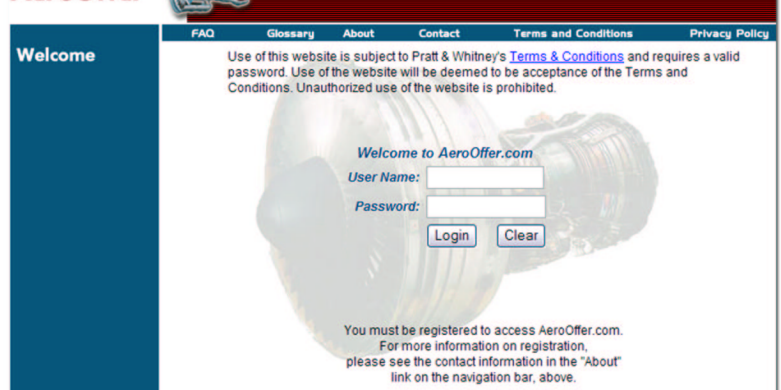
FAQ Glossary About Contact Terms and Conditions Privacy Policy

Welcome

Use of this website is subject to Pratt & Whitney's Terms & Conditions and requires a valid password. Use of the website will be deemed to be acceptance of the Terms and Conditions. Unauthorized use of the website is prohibited.

Welcome to AeroOffer.com

User Name:

Password:

Login Clear

You must be registered to access AeroOffer.com. For more information on registration, please see the contact information in the "About" link on the navigation bar, above.